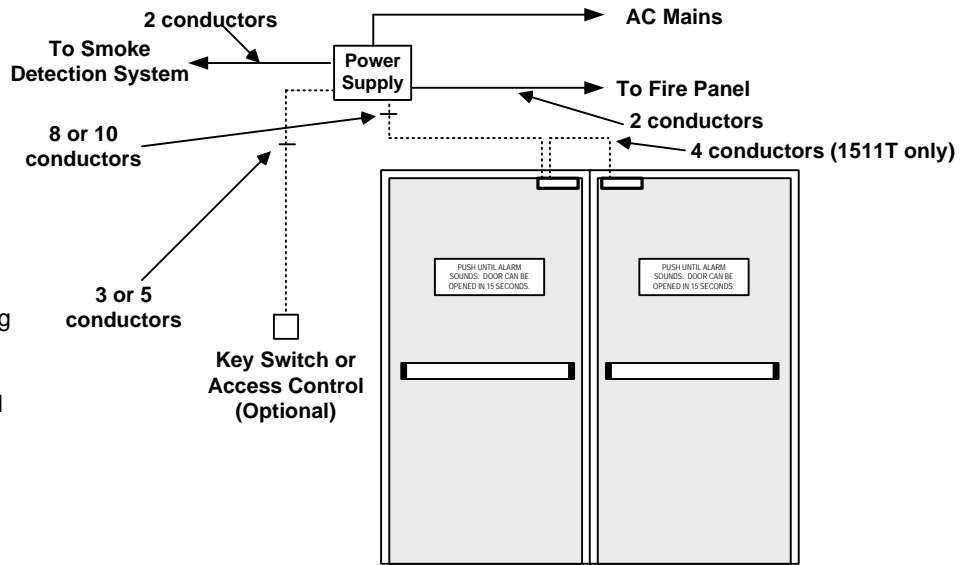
2 conductors

AC Mains

To Smoke Detection System

Power Supply

To Fire Panel

8 or 10 conductors

2 conductors

4 conductors (1511T only)

3 or 5 conductors

PUSH UNTIL ALARM SOUNDS. DOOR CAN BE OPENED IN 15 SECONDS.

PUSH UNTIL ALARM SOUNDS. DOOR CAN BE OPENED IN 15 SECONDS.

Key Switch or Access Control (Optional)

g

l